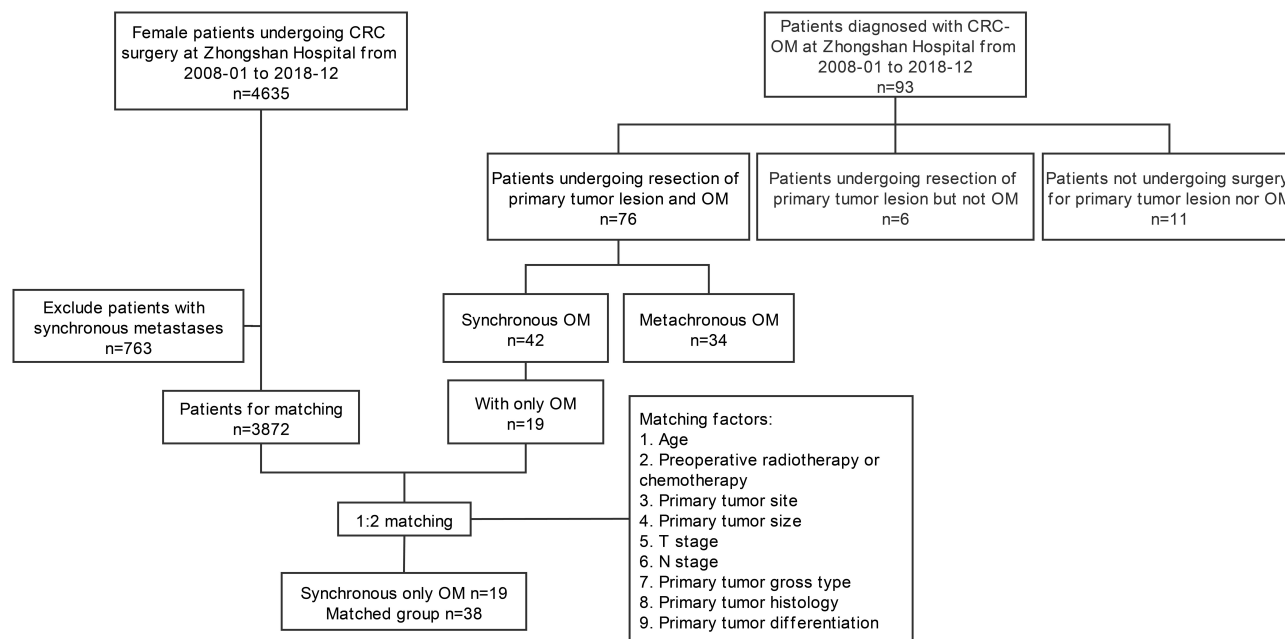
Female patients undergoing CRC surgery at Zhongshan Hospital from 2008-01 to 2018-12
n=4635

Patients diagnosed with CRC-OM at Zhongshan Hospital from 2008-01 to 2018-12
n=93

Patients undergoing resection of primary tumor lesion and OM
n=76

Patients undergoing resection of primary tumor lesion but not OM
n=6

Patients not undergoing surgery for primary tumor lesion nor OM
n=11

Exclude patients with synchronous metastases
n=763

Synchronous OM
n=42

Metachronous OM
n=34

Patients for matching
n=3872

With only OM
n=19

Matching factors:
1. Age
2. Preoperative radiotherapy or chemotherapy
3. Primary tumor site
4. Primary tumor size
5. T stage
6. N stage
7. Primary tumor gross type
8. Primary tumor histology
9. Primary tumor differentiation

1:2 matching

Synchronous only OM n=19
Matched group n=38